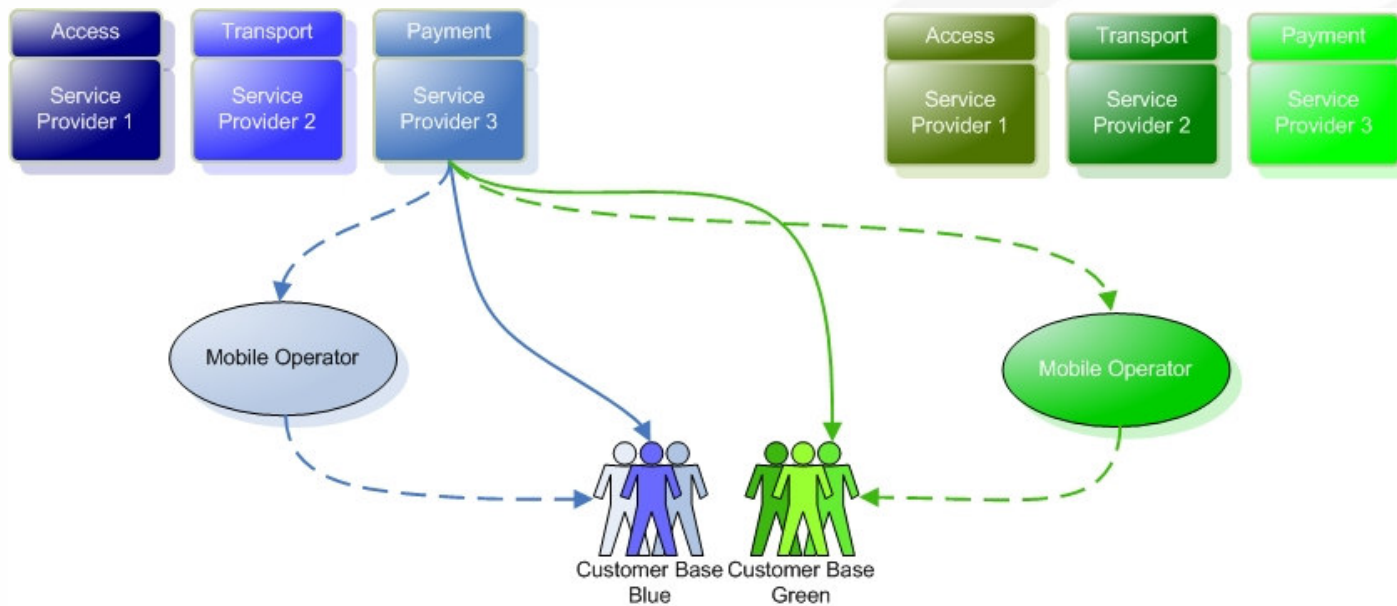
Access

Service Provider 1

Transport

Service Provider 2

Payment

Service Provider 3

Access

Service Provider 1

Transport

Service Provider 2

Payment

Service Provider 3

Mobile Operator

Mobile Operator

Customer Base Blue

Customer Base Green